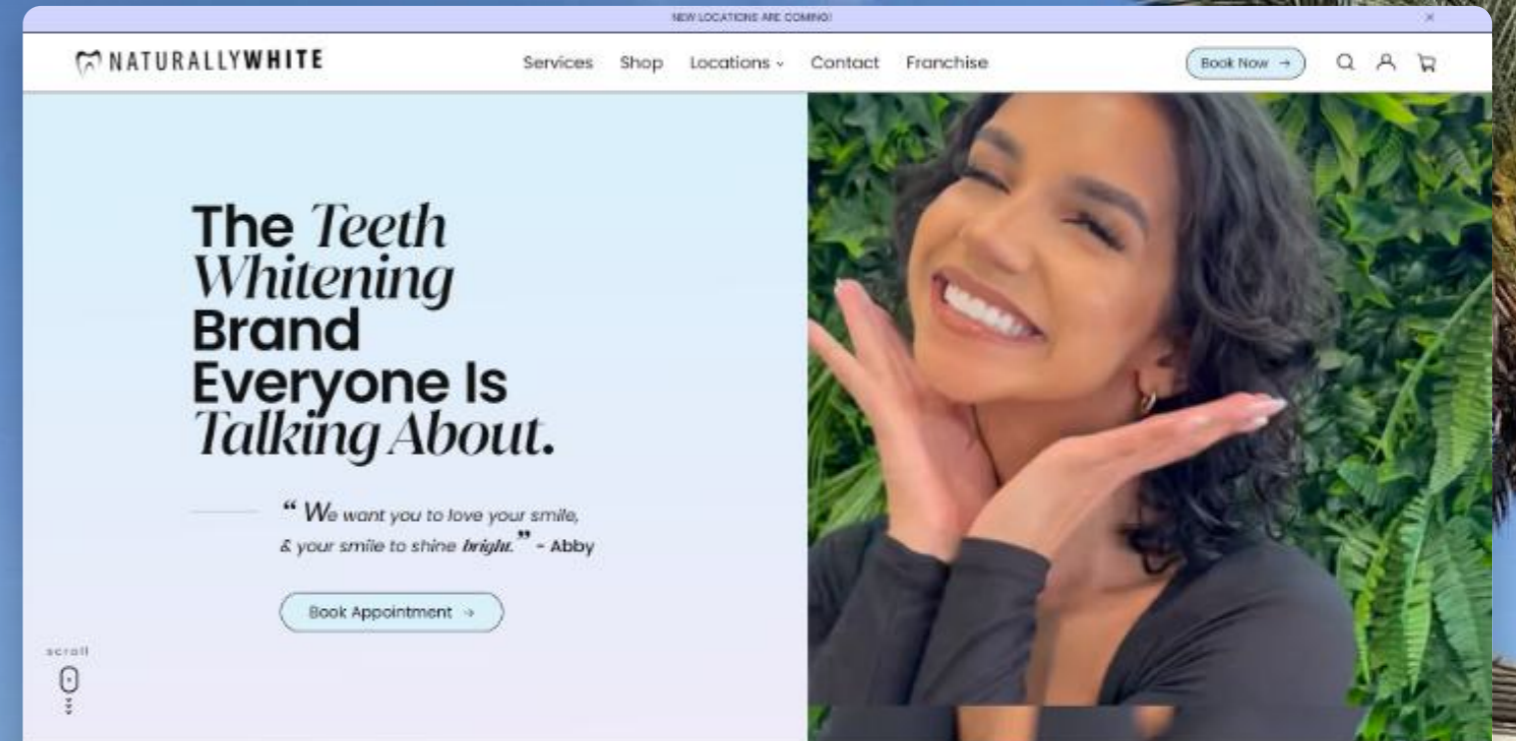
NEW LOCATIONS ARE COMING!

×

NATURALLYWHITE

Services Shop Locations Contact Franchise

Book Now →

The Teeth Whitening Brand Everyone Is Talking About.

“ We want you to love your smile, & your smile to shine bright. ” - Abby

Book Appointment →

scroll